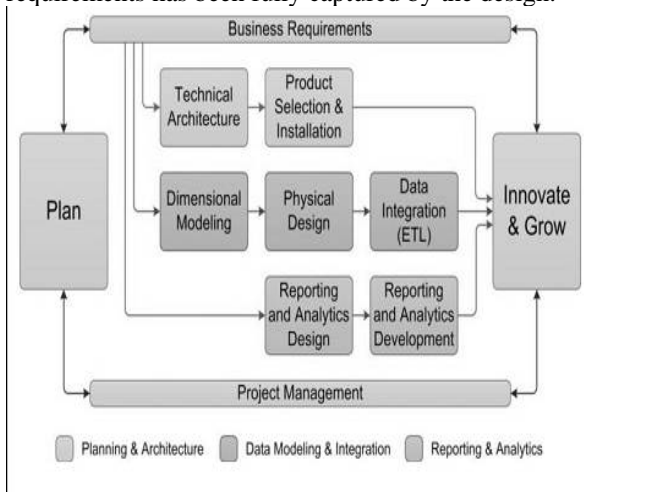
requirements has been fully captured by the design.

Business Requirements

Technical Architecture

Product Selection & Installation

Plan

Dimensional Modeling

Physical Design

Data Integration (ETL)

Innovate & Grow

Reporting and Analytics Design

Reporting and Analytics Development

Project Management

Planning & Architecture

Data Modeling & Integration

Reporting & Analytics